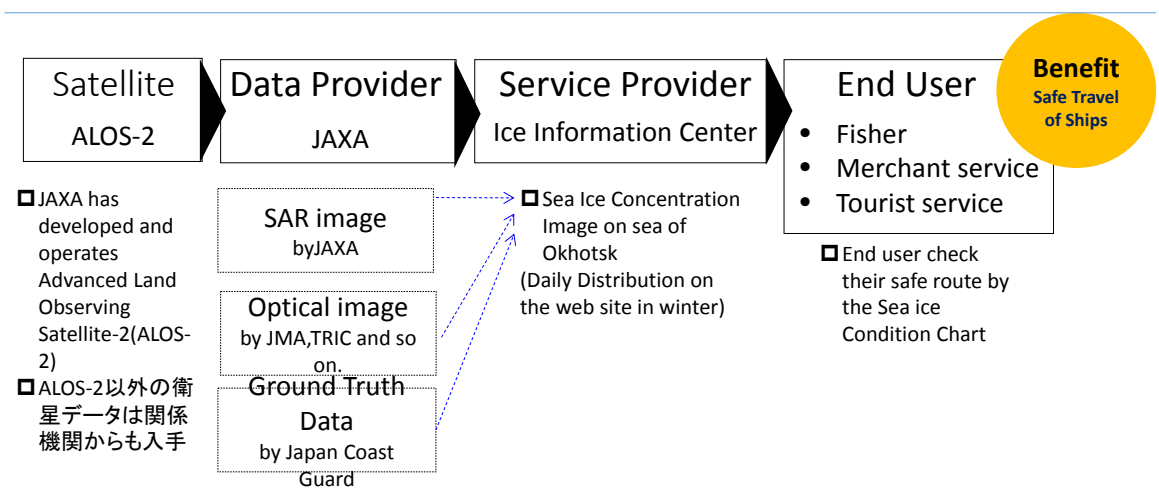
Satellite
ALOS-2

Data Provider
JAXA

Service Provider
Ice Information Center

End User
• Fisher
• Merchant service
• Tourist service

Benefit
Safe Travel of Ships

JAXA has developed and operates Advanced Land Observing Satellite-2(ALOS-2)
ALOS-2以外の衛星データは関係機関からも入手

SAR image
byJAXA

Optical image
by JMA,TRIC and so on.

Ground Truth Data
by Japan Coast Guard

Sea Ice Concentration Image on sea of Okhotsk
(Daily Distribution on the web site in winter)

End user check their safe route by the Sea ice Condition Chart